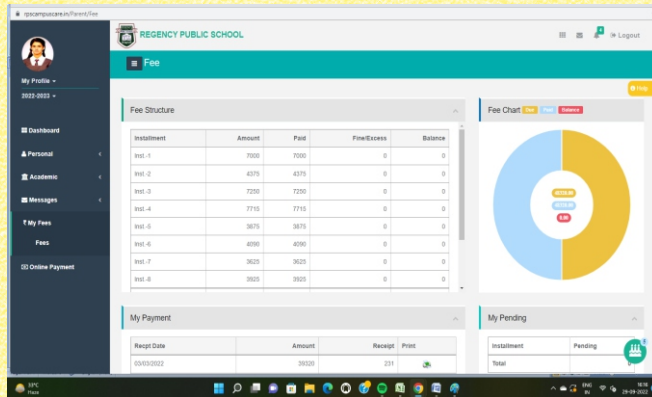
rpscampuscare.in/Parent/Fee

REGENCY PUBLIC SCHOOL

Logout

My Profile

2022-2023

Dashboard

Personal

Academic

Messages

₹ My Fees

Fees

Online Payment

Fee

Help

Fee Structure

| Installment | Amount | Paid | Fine/Excess | Balance |
|---|---|---|---|---|
| Inst -1 | 7000 | 7000 | 0 | 0 |
| Inst -2 | 4375 | 4375 | 0 | 0 |
| Inst -3 | 7250 | 7250 | 0 | 0 |
| Inst -4 | 7715 | 7715 | 0 | 0 |
| Inst -5 | 3675 | 3675 | 0 | 0 |
| Inst -6 | 4090 | 4090 | 0 | 0 |
| Inst -7 | 3625 | 3625 | 0 | 0 |
| Inst -8 | 3925 | 3925 | 0 | 0 |

Fee Chart Fee Paid Balance

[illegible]

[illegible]

0.00

My Payment

| Recpt Date | Amount | Receipt | Print |
|---|---|---|---|
| 03/03/2022 | 39320 | 231 | |

My Pending

| Installment | Pending |
|---|---|
| Total | 0 |

33°C Haze

ENG IN 16:16 29-09-2022